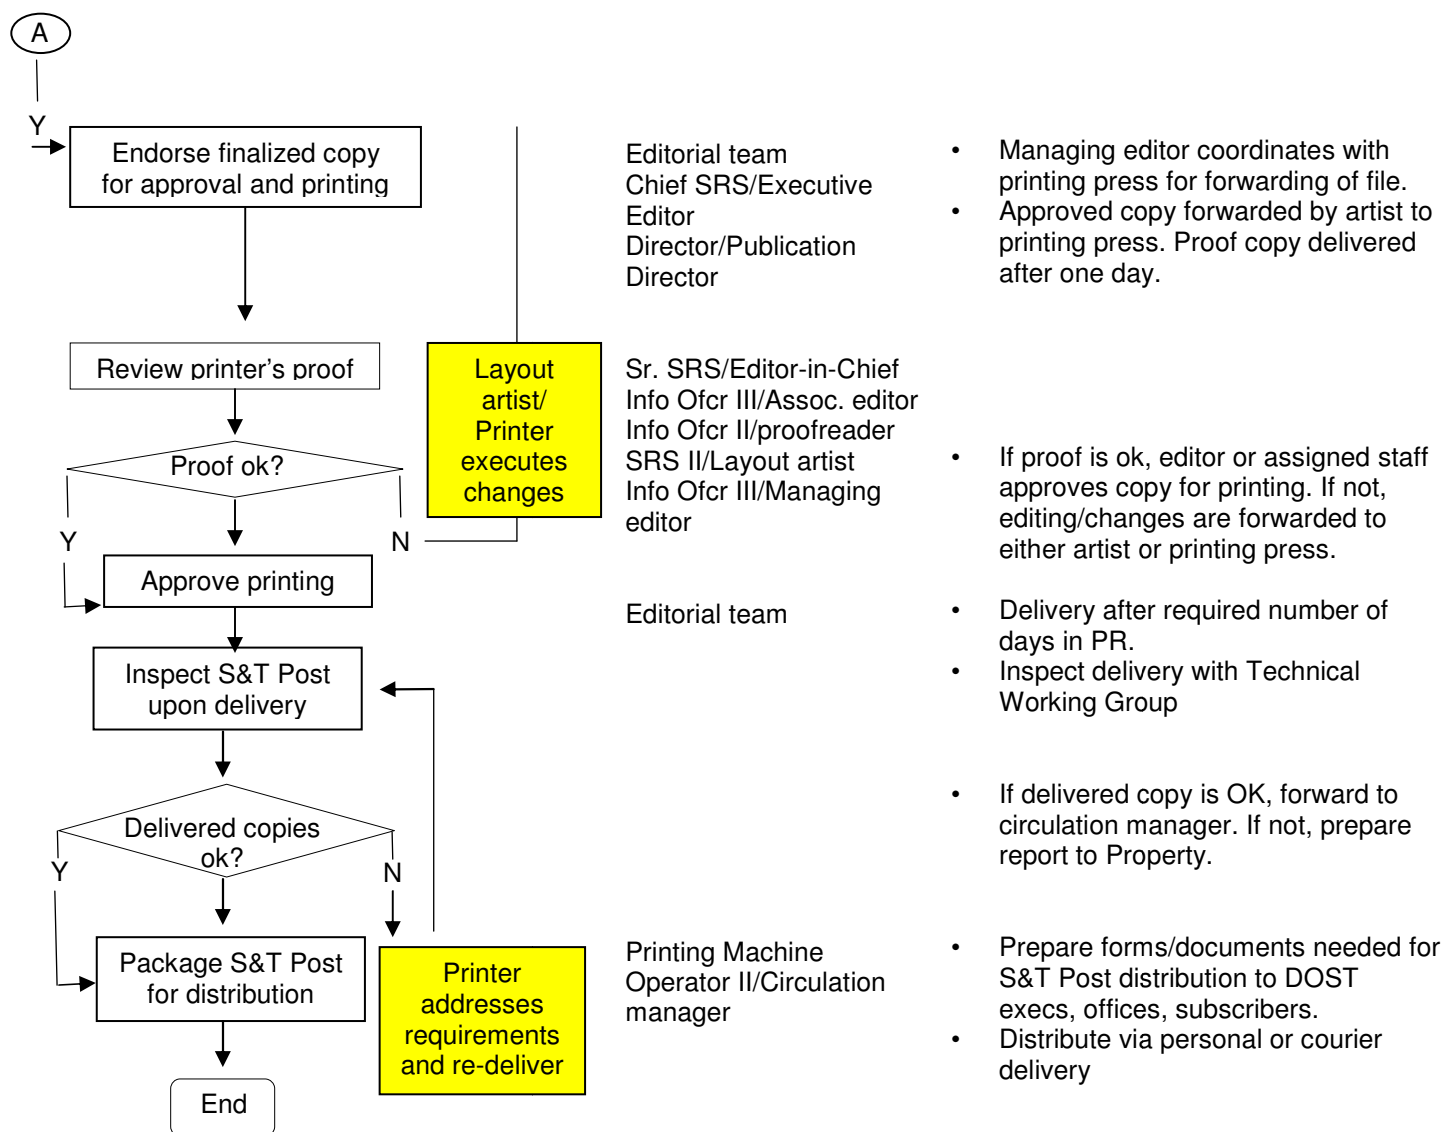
A

Y

Endorse finalized copy for approval and printing

Editorial team
Chief SRS/Executive Editor
Director/Publication Director

• Managing editor coordinates with printing press for forwarding of file.
• Approved copy forwarded by artist to printing press. Proof copy delivered after one day.

Review printer's proof

Layout artist/ Printer executes changes

Sr. SRS/Editor-in-Chief
Info Ofcr III/Assoc. editor
Info Ofcr II/proofreader
SRS II/Layout artist
Info Ofcr III/Managing editor

Proof ok?

Y

N

• If proof is ok, editor or assigned staff approves copy for printing. If not, editing/changes are forwarded to either artist or printing press.

Approve printing

Editorial team

• Delivery after required number of days in PR.
• Inspect delivery with Technical Working Group

Inspect S&T Post upon delivery

Delivered copies ok?

Y

N

• If delivered copy is OK, forward to circulation manager. If not, prepare report to Property.

Package S&T Post for distribution

Printer addresses requirements and re-deliver

Printing Machine Operator II/Circulation manager

• Prepare forms/documents needed for S&T Post distribution to DOST execs, offices, subscribers.
• Distribute via personal or courier delivery

End